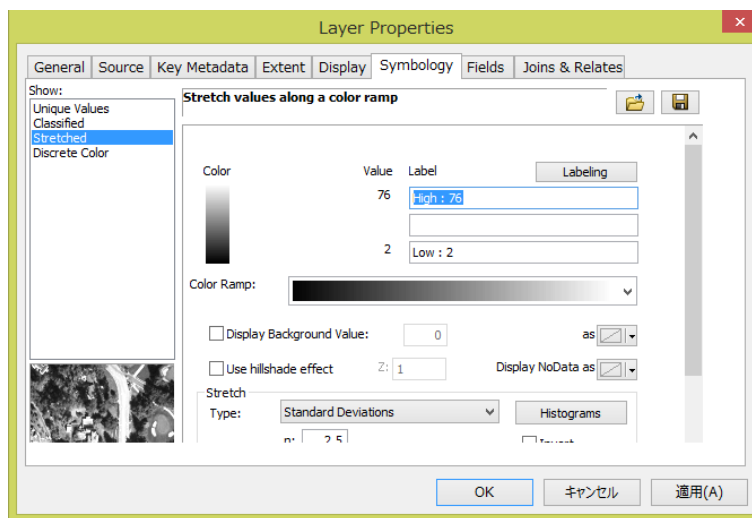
Layer Properties

General | Source | Key Metadata | Extent | Display | Symbology | Fields | Joins & Relates

Show:
Unique Values
Classified
Stretched
Discrete Color

Stretch values along a color ramp

Color
Value
Label
Labeling
76
High : 76
2
Low : 2

Color Ramp:

Display Background Value:
0
as

Use hillshade effect
Z:
1
Display NoData as

Stretch
Type:
Standard Deviations
Histograms
n:
2.5
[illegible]

OK
キャンセル
適用(A)